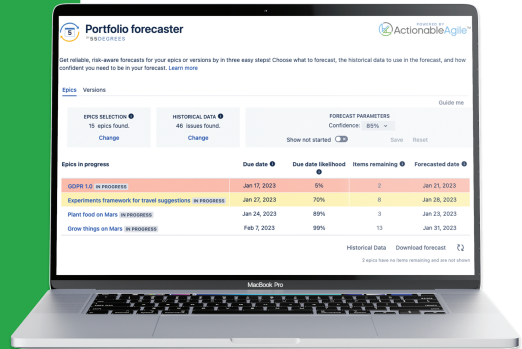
Portfolio forecaster
by 55DEGREES

POWERED BY
ActionableAgile™

Get reliable, risk-aware forecasts for your epics or versions by in three easy steps! Choose what to forecast, the historical data to use in the forecast, and how confident you need to be in your forecast. Learn more

Epics Versions

Guide me

EPICS SELECTION
15 epics found.
Change

HISTORICAL DATA
46 issues found.
Change

FORECAST PARAMETERS
Confidence: 85%
Show not started
Save Reset

| Epics in progress | Due date | Due date likelihood | Items remaining | Forecasted date |
|---|---|---|---|---|
| GDPR 1.0 IN PROGRESS | Jan 17, 2023 | 5% | 2 | Jan 21, 2023 |
| Experiments framework for travel suggestions IN PROGRESS | Jan 27, 2023 | 70% | 8 | Jan 28, 2023 |
| Plant food on Mars IN PROGRESS | Jan 24, 2023 | 89% | 3 | Jan 23, 2023 |
| Grow things on Mars IN PROGRESS | Feb 7, 2023 | 99% | 13 | Jan 31, 2023 |

Historical Data Download forecast

2 epics have no items remaining and are not shown

MacBook Pro